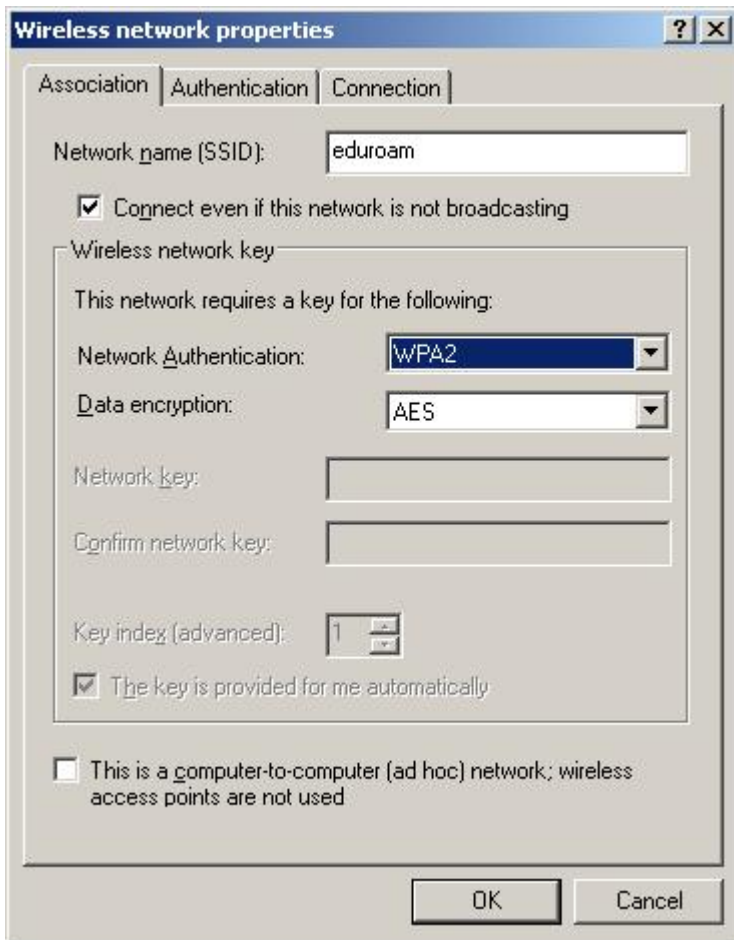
Wireless network properties ? X

Association | Authentication | Connection

Network name (SSID): eduroam

☑ Connect even if this network is not broadcasting

Wireless network key

This network requires a key for the following:

Network Authentication: WPA2

Data encryption: AES

Network key:

Confirm network key:

Key index (advanced): 1

☑ The key is provided for me automatically

☐ This is a computer-to-computer (ad hoc) network; wireless access points are not used

OK Cancel